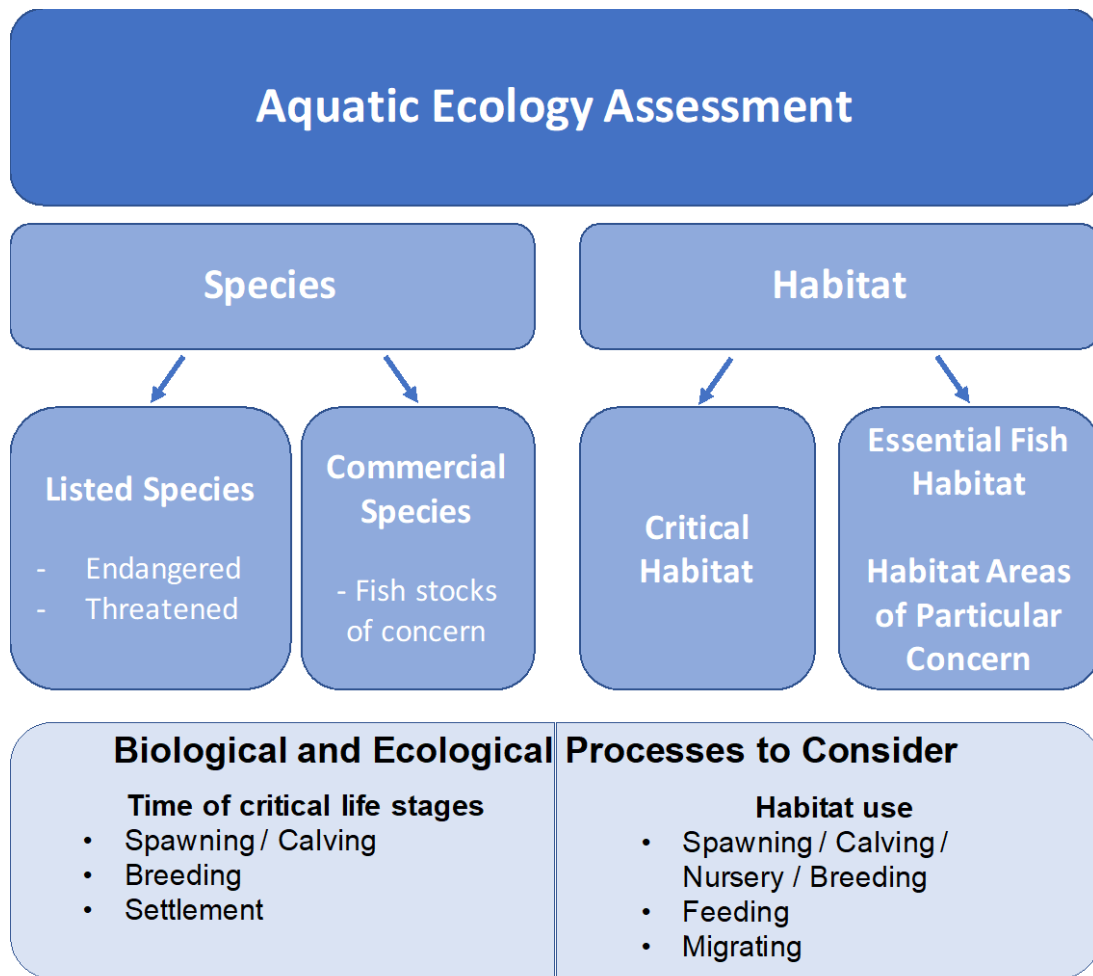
Aquatic Ecology Assessment

Species

Habitat

Listed Species

- Endangered
- Threatened

Commercial Species

- Fish stocks of concern

Critical Habitat

Essential Fish Habitat

Habitat Areas of Particular Concern

Biological and Ecological Processes to Consider

Time of critical life stages
- Spawning / Calving
- Breeding
- Settlement

Habitat use
- Spawning / Calving / Nursery / Breeding
- Feeding
- Migrating